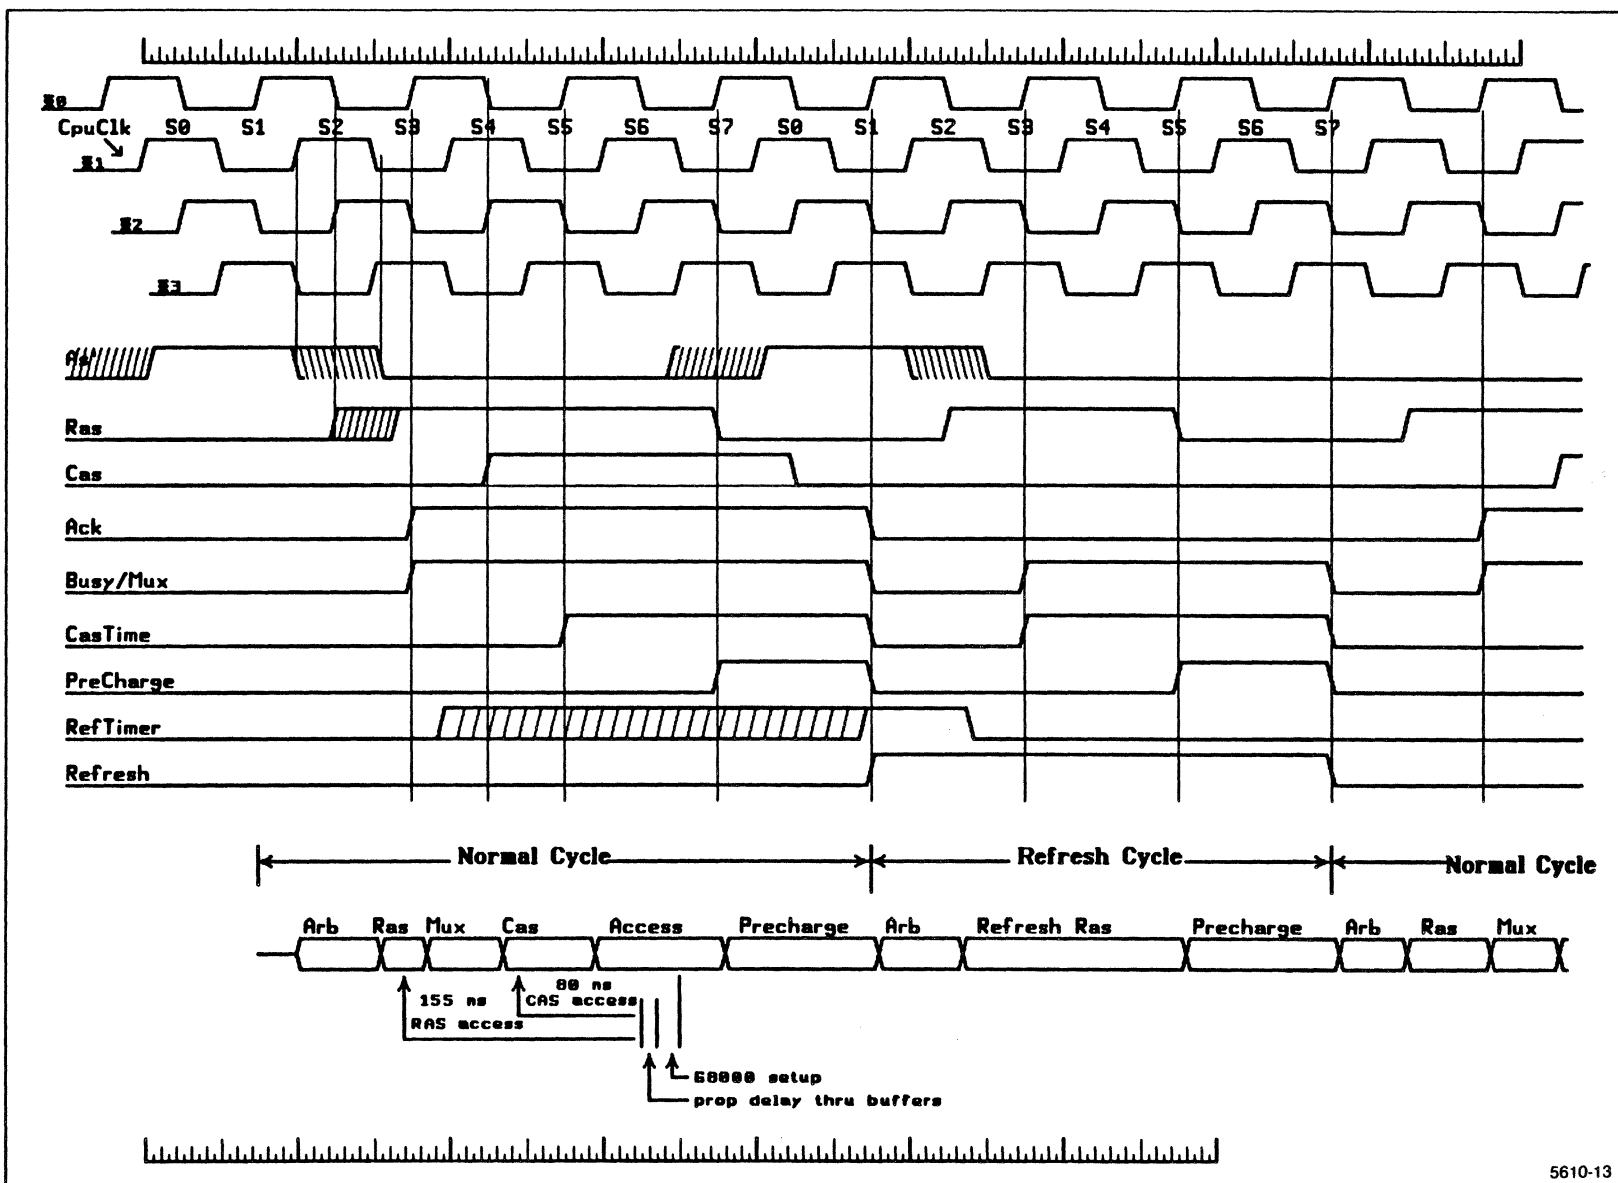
Φ0
CpuClk S0 S1 S2 S3 S4 S5 S6 S7 S0 S1 S2 S3 S4 S5 S6 S7
Φ1
Φ2
Φ3
As
Ras
Cas
Ack
Busy/Mux
CasTime
PreCharge
RefTimer
Refresh

Normal Cycle
Refresh Cycle
Normal Cycle

Arb Ras Mux Cas Access Precharge Arb Refresh Ras Precharge Arb Ras Mux

155 ns
RAS access
80 ns
CAS access
68000 setup
prop delay thru buffers

5610-13